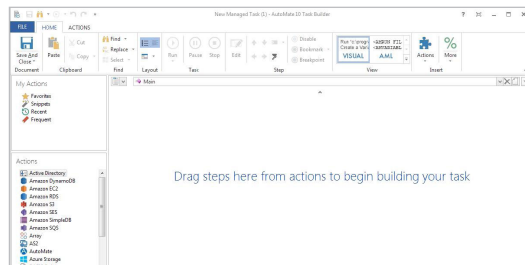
New Managed Task (1) - AutoMate BPA Task Builder

? – □ ×

FILE HOME ACTIONS

Save And Close
Paste
Cut
Copy
Find
Replace
Select
Run
Pause
Stop
Edit
Disable
Bookmark
Breakpoint
VISUAL
AML
Actions
More

Document Clipboard Find Layout Test Step View Insert

Main

My Actions
Favorites
Snippets
Recent
Frequent

Drag steps here from actions to begin building your task

Actions
Active Directory
Amazon DynamoDB
Amazon EC2
Amazon RDS
Amazon S3
Amazon SES
Amazon SimpleDB
Amazon SQS
Array
AS2
AutoMate
Azure Storage